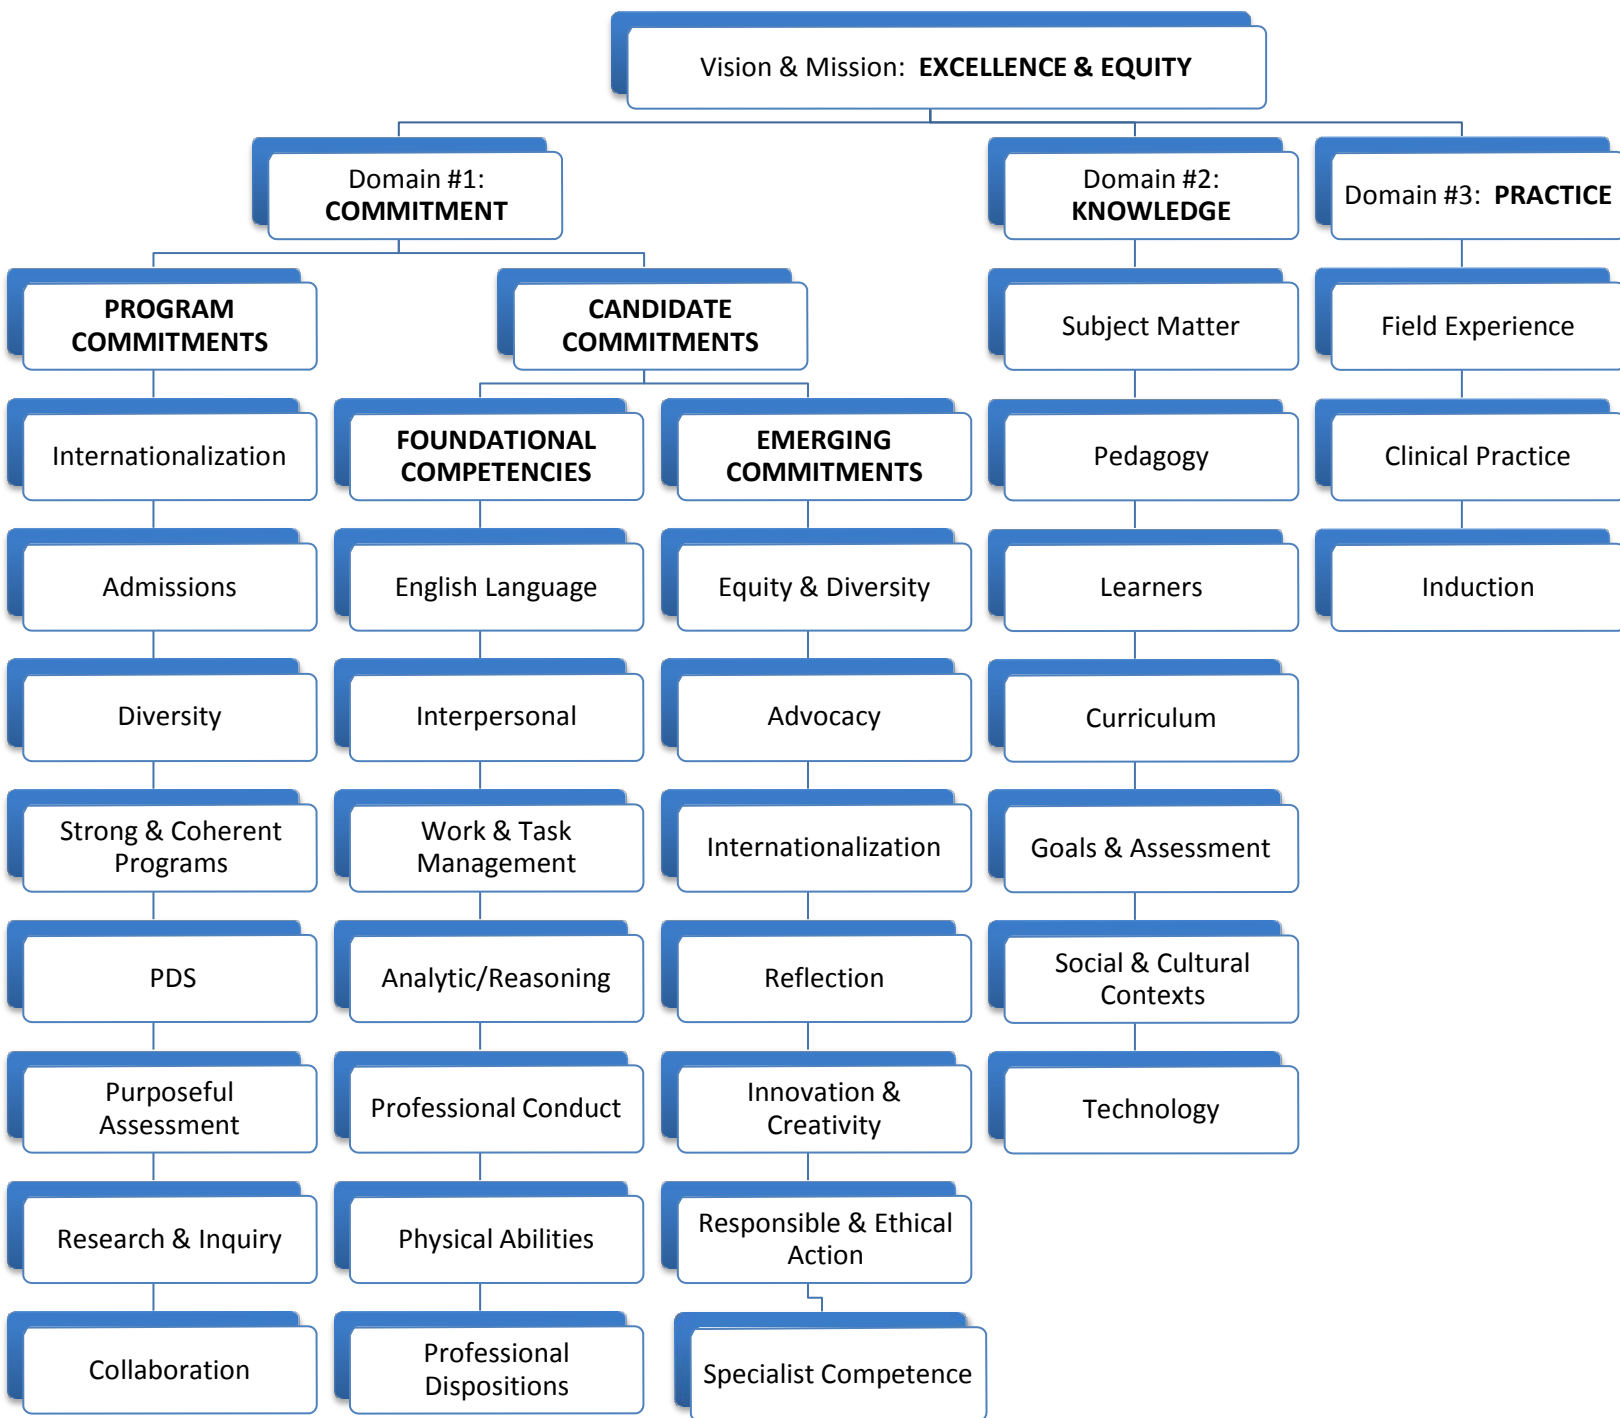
Vision & Mission: **EXCELLENCE & EQUITY**

Domain #1: **COMMITMENT**

Domain #2: **KNOWLEDGE**

Domain #3: **PRACTICE**

**PROGRAM COMMITMENTS**

Internationalization

Admissions

Diversity

Strong & Coherent Programs

PDS

Purposeful Assessment

Research & Inquiry

Collaboration

**CANDIDATE COMMITMENTS**

**FOUNDATIONAL COMPETENCIES**

English Language

Interpersonal

Work & Task Management

Analytic/Reasoning

Professional Conduct

Physical Abilities

Professional Dispositions

**EMERGING COMMITMENTS**

Equity & Diversity

Advocacy

Internationalization

Reflection

Innovation & Creativity

Responsible & Ethical Action

Specialist Competence

Subject Matter

Pedagogy

Learners

Curriculum

Goals & Assessment

Social & Cultural Contexts

Technology

Field Experience

Clinical Practice

Induction